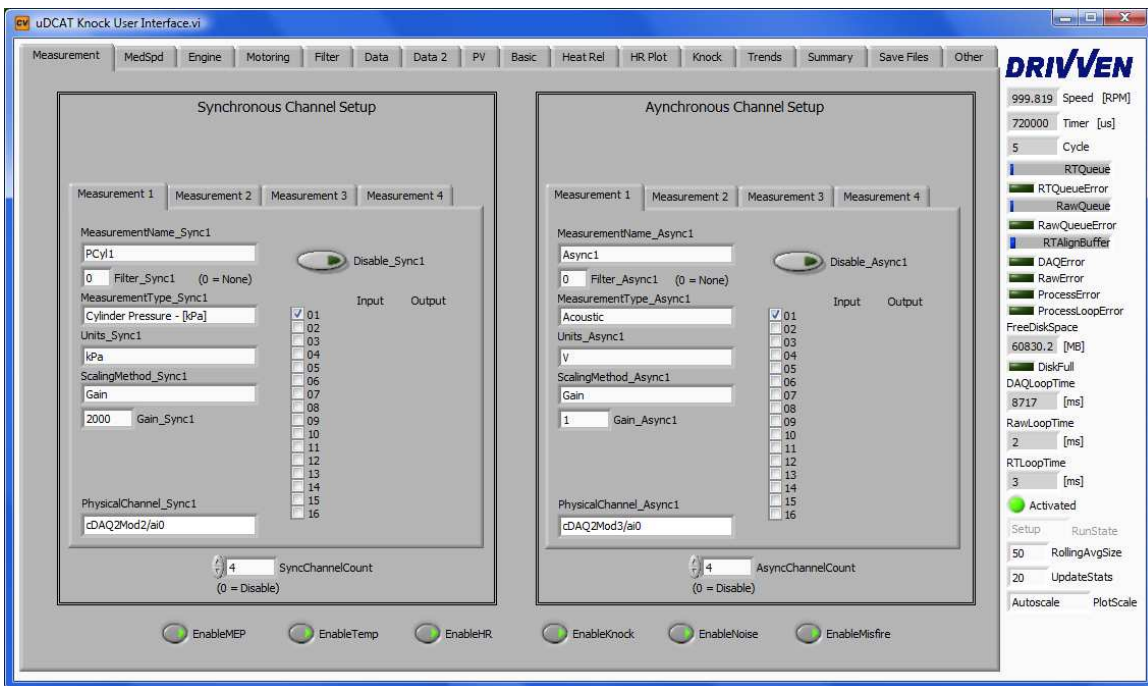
uDCAT Knock User Interface.vi

Measurement MedSpd Engine Motoring Filter Data Data 2 PV Basic Heat Rel HR Plot Knock Trends Summary Save Files Other

DRIVVEN

Synchronous Channel Setup

Measurement 1 Measurement 2 Measurement 3 Measurement 4

MeasurementName_Sync1
PCyl1
0 Filter_Sync1 (0 = None)
Disable_Sync1
MeasurementType_Sync1
Cylinder Pressure - [kPa]
Input Output
01 02 03 04 05 06 07 08 09 10 11 12 13 14 15 16
Units_Sync1
kPa
ScalingMethod_Sync1
Gain
2000 Gain_Sync1
PhysicalChannel_Sync1
cDAQ2Mod2/ai0

4 SyncChannelCount
(0 = Disable)

Aynchronous Channel Setup

Measurement 1 Measurement 2 Measurement 3 Measurement 4

MeasurementName_Async1
Async1
0 Filter_Async1 (0 = None)
Disable_Async1
MeasurementType_Async1
Acoustic
Input Output
01 02 03 04 05 06 07 08 09 10 11 12 13 14 15 16
Units_Async1
V
ScalingMethod_Async1
Gain
1 Gain_Async1
PhysicalChannel_Async1
cDAQ2Mod3/ai0

4 AsyncChannelCount
(0 = Disable)

EnableMEP EnableTemp EnableHR EnableKnock EnableNoise EnableMisfire

999.819 Speed [RPM]
720000 Timer [us]
5 Cycle
RTQueue
RTQueueError
RawQueue
RawQueueError
RTAlignBuffer
DAQError
RawError
ProcessError
ProcessLoopError
FreeDiskSpace
60830.2 [MB]
DiskFull
DAQLoopTime
8717 [ms]
RawLoopTime
2 [ms]
RTLoopTime
3 [ms]
Activated
Setup RunState
50 RollingAvgSize
20 UpdateStats
Autoscale PlotScale